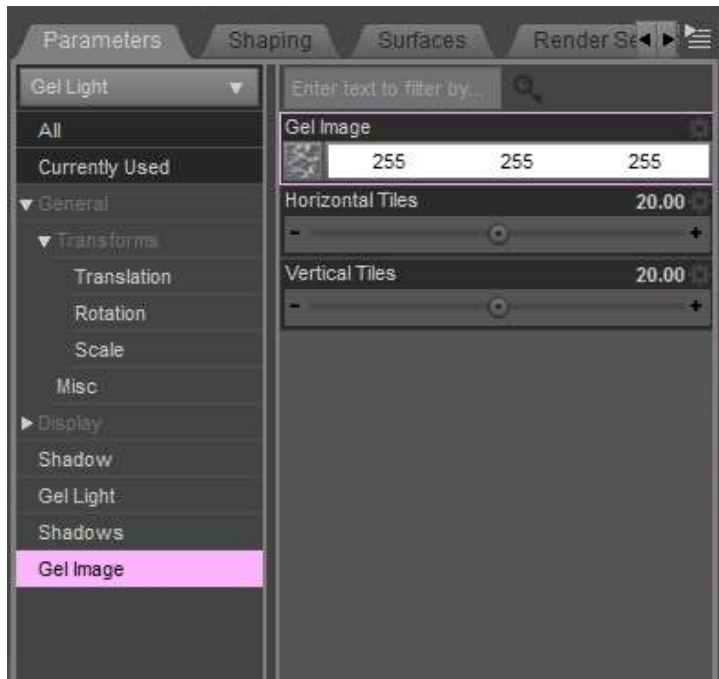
Parameters Shaping Surfaces Render Se

Gel Light

All

Currently Used

General

Transforms

Translation

Rotation

Scale

Misc

Display

Shadow

Gel Light

Shadows

Gel Image

Enter text to filter by...

Gel Image

255 255 255

Horizontal Tiles 20.00

- +

Vertical Tiles 20.00

- +